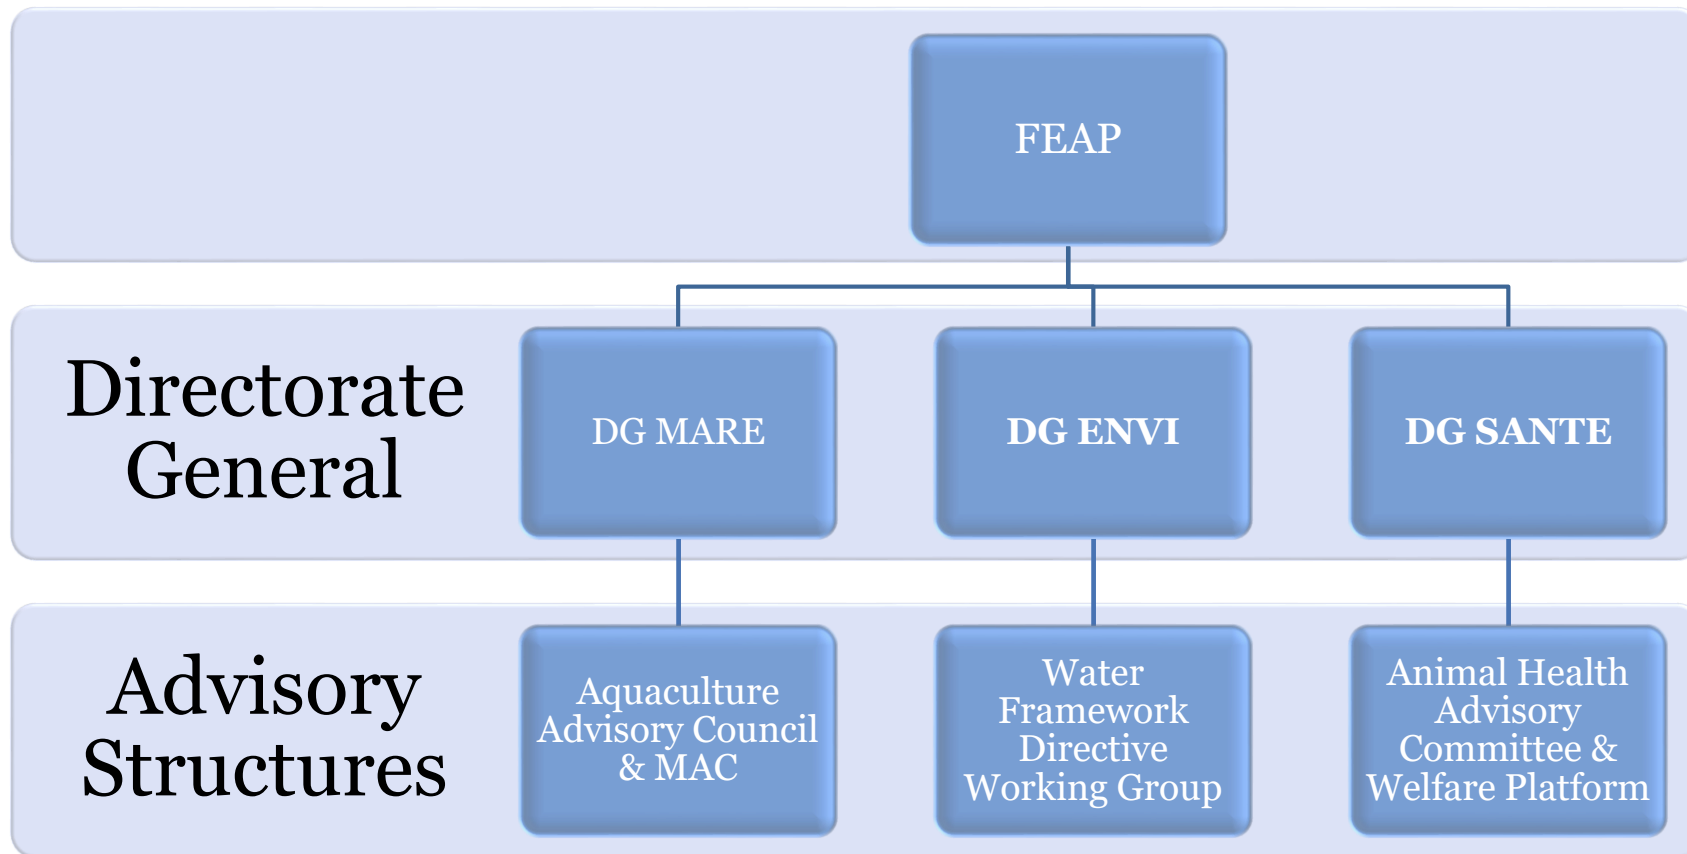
FEAP

Directorate General

DG MARE

DG ENVI

DG SANTE

Advisory Structures

Aquaculture Advisory Council & MAC

Water Framework Directive Working Group

Animal Health Advisory Committee & Welfare Platform